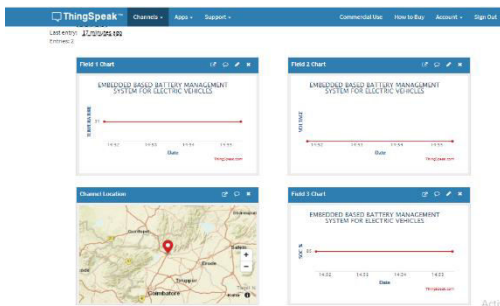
ThingSpeak™ Channels Apps Support Commercial Use How to Buy Account Sign Out

Last entry: 37 minutes ago
Entries: 2

Field 1 Chart

EMBEDDED BASED BATTERY MANAGEMENT SYSTEM FOR ELECTRIC VEHICLES

TEMPERATURE

31

14:32 14:33 14:34 14:35

Date

ThingSpeak.com

Field 2 Chart

EMBEDDED BASED BATTERY MANAGEMENT SYSTEM FOR ELECTRIC VEHICLES

VOLTAGE

14:32 14:33 14:34 14:35

Date

ThingSpeak.com

Channel Location

Coimbatore

Field 3 Chart

EMBEDDED BASED BATTERY MANAGEMENT SYSTEM FOR ELECTRIC VEHICLES

SOC %

10

14:32 14:33 14:34 14:35

Date

ThingSpeak.com

Acti